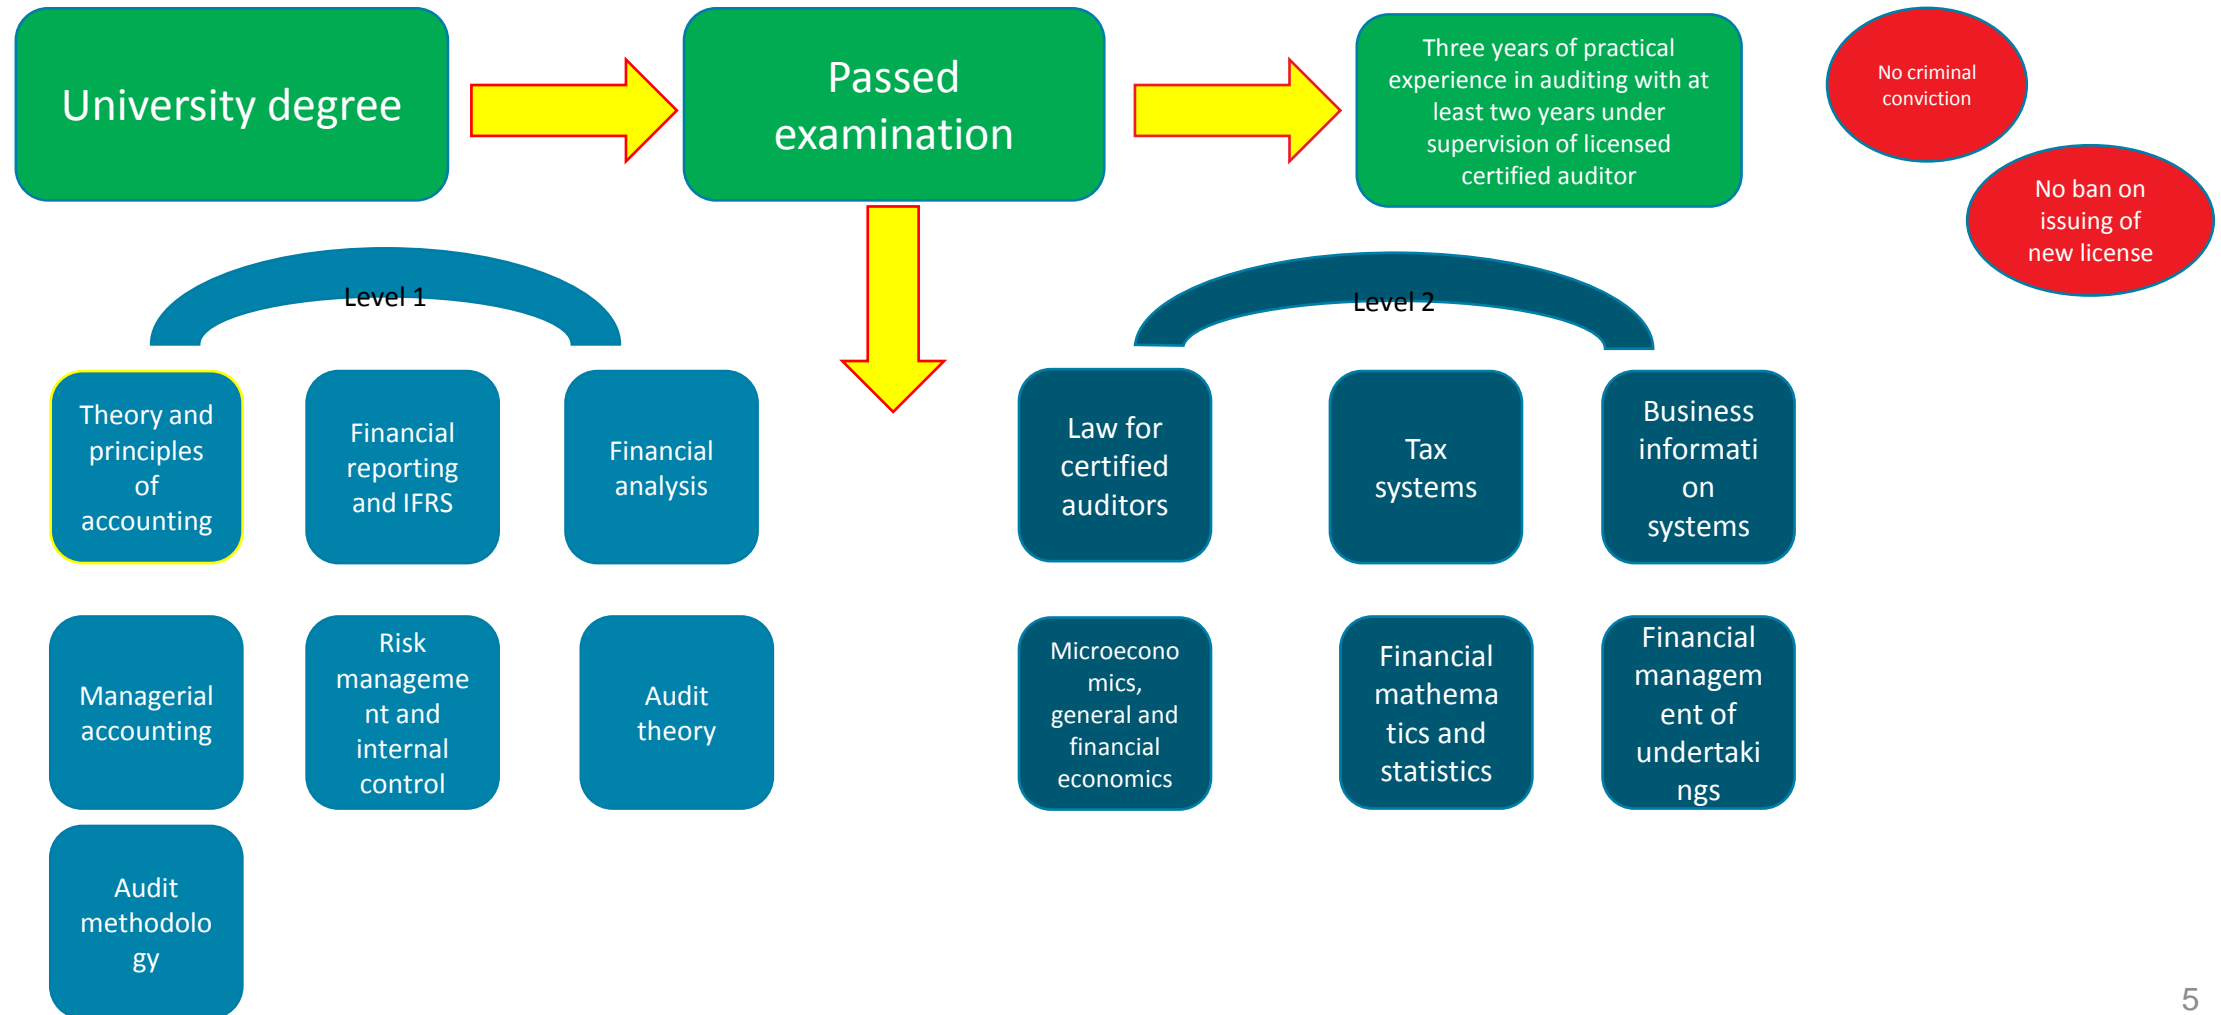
University degree

Passed examination

Three years of practical experience in auditing with at least two years under supervision of licensed certified auditor

No criminal conviction

No ban on issuing of new license

Level 1

Theory and principles of accounting

Financial reporting and IFRS

Financial analysis

Managerial accounting

Risk management and internal control

Audit theory

Audit methodology

Level 2

Law for certified auditors

Tax systems

Business information systems

Microeconomics, general and financial economics

Financial mathematics and statistics

Financial management of undertakings

5